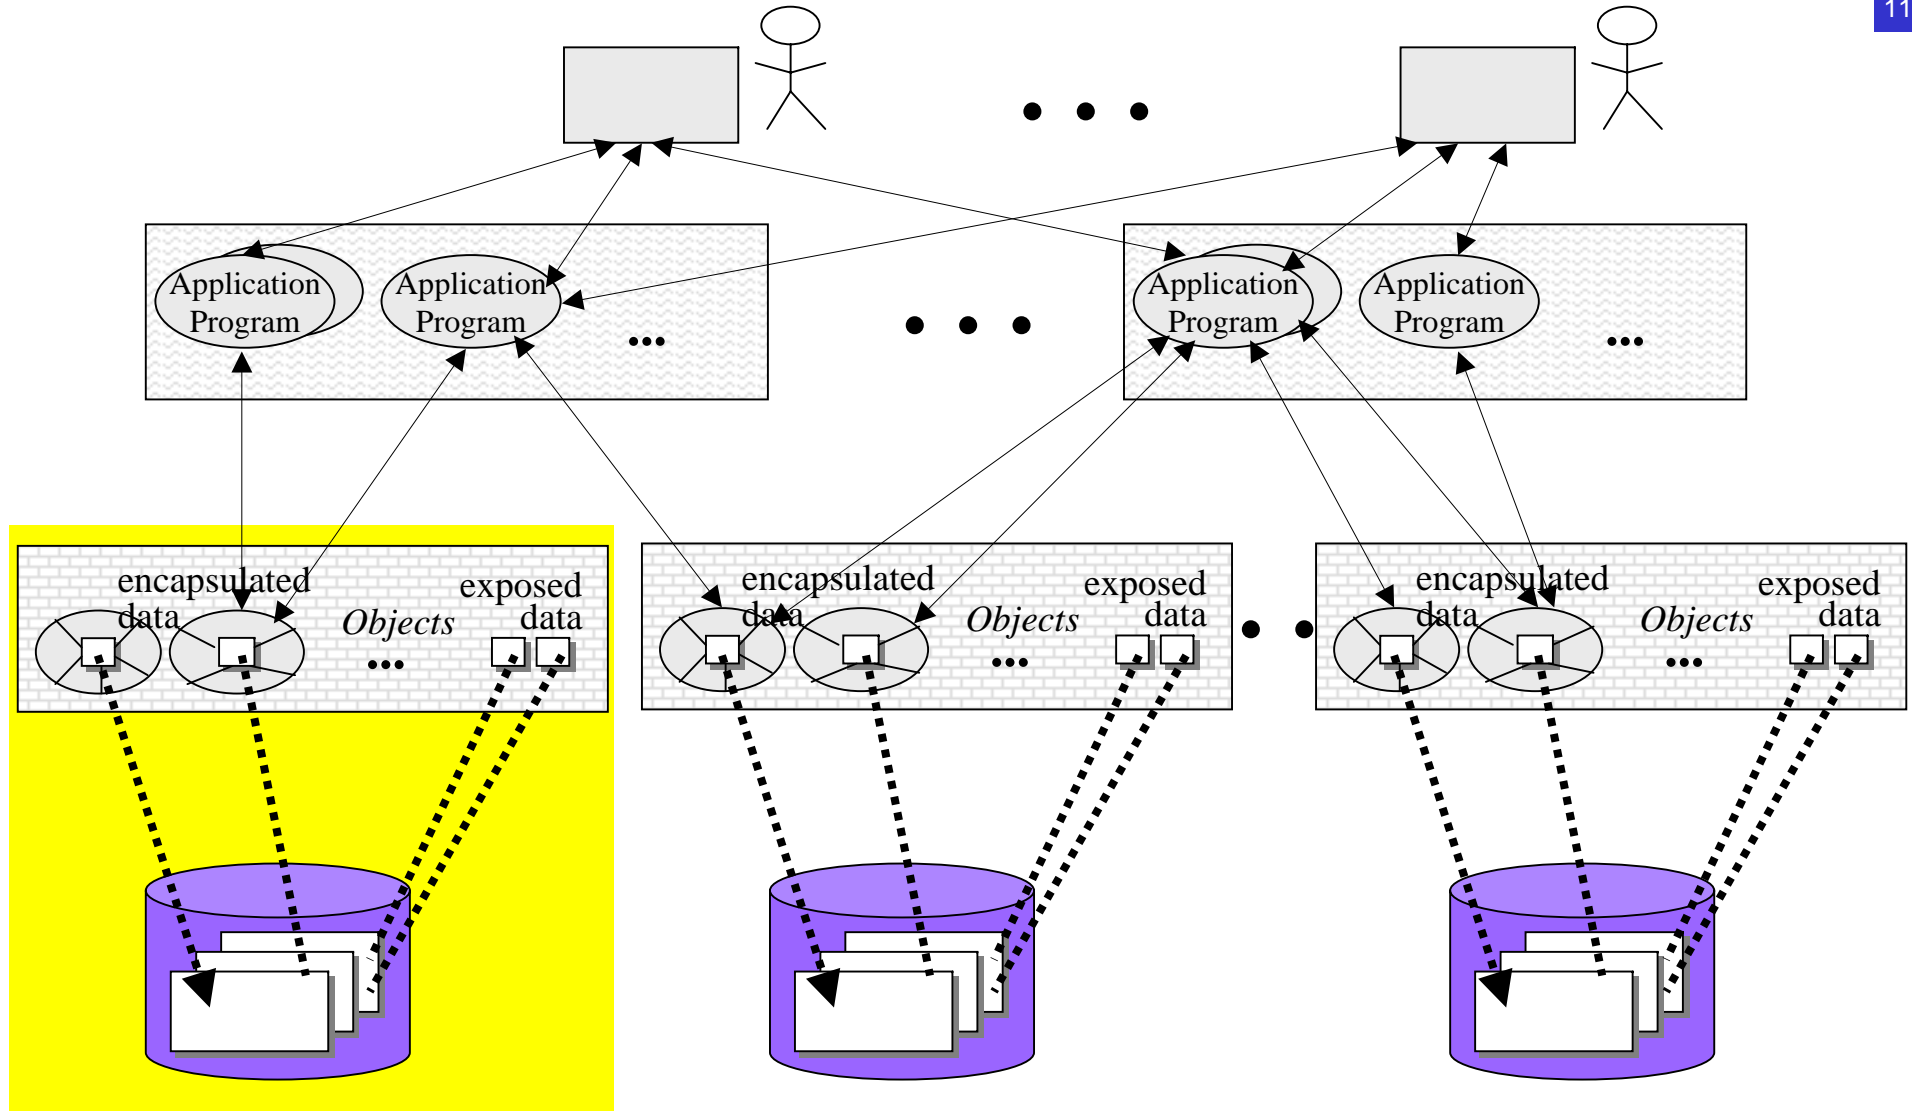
11

• • •

Application Program

Application Program

...

• • •

Application Program

Application Program

...

encapsulated data

exposed data

Objects

...

encapsulated data

exposed data

Objects

...

• •

encapsulated data

exposed data

Objects

...